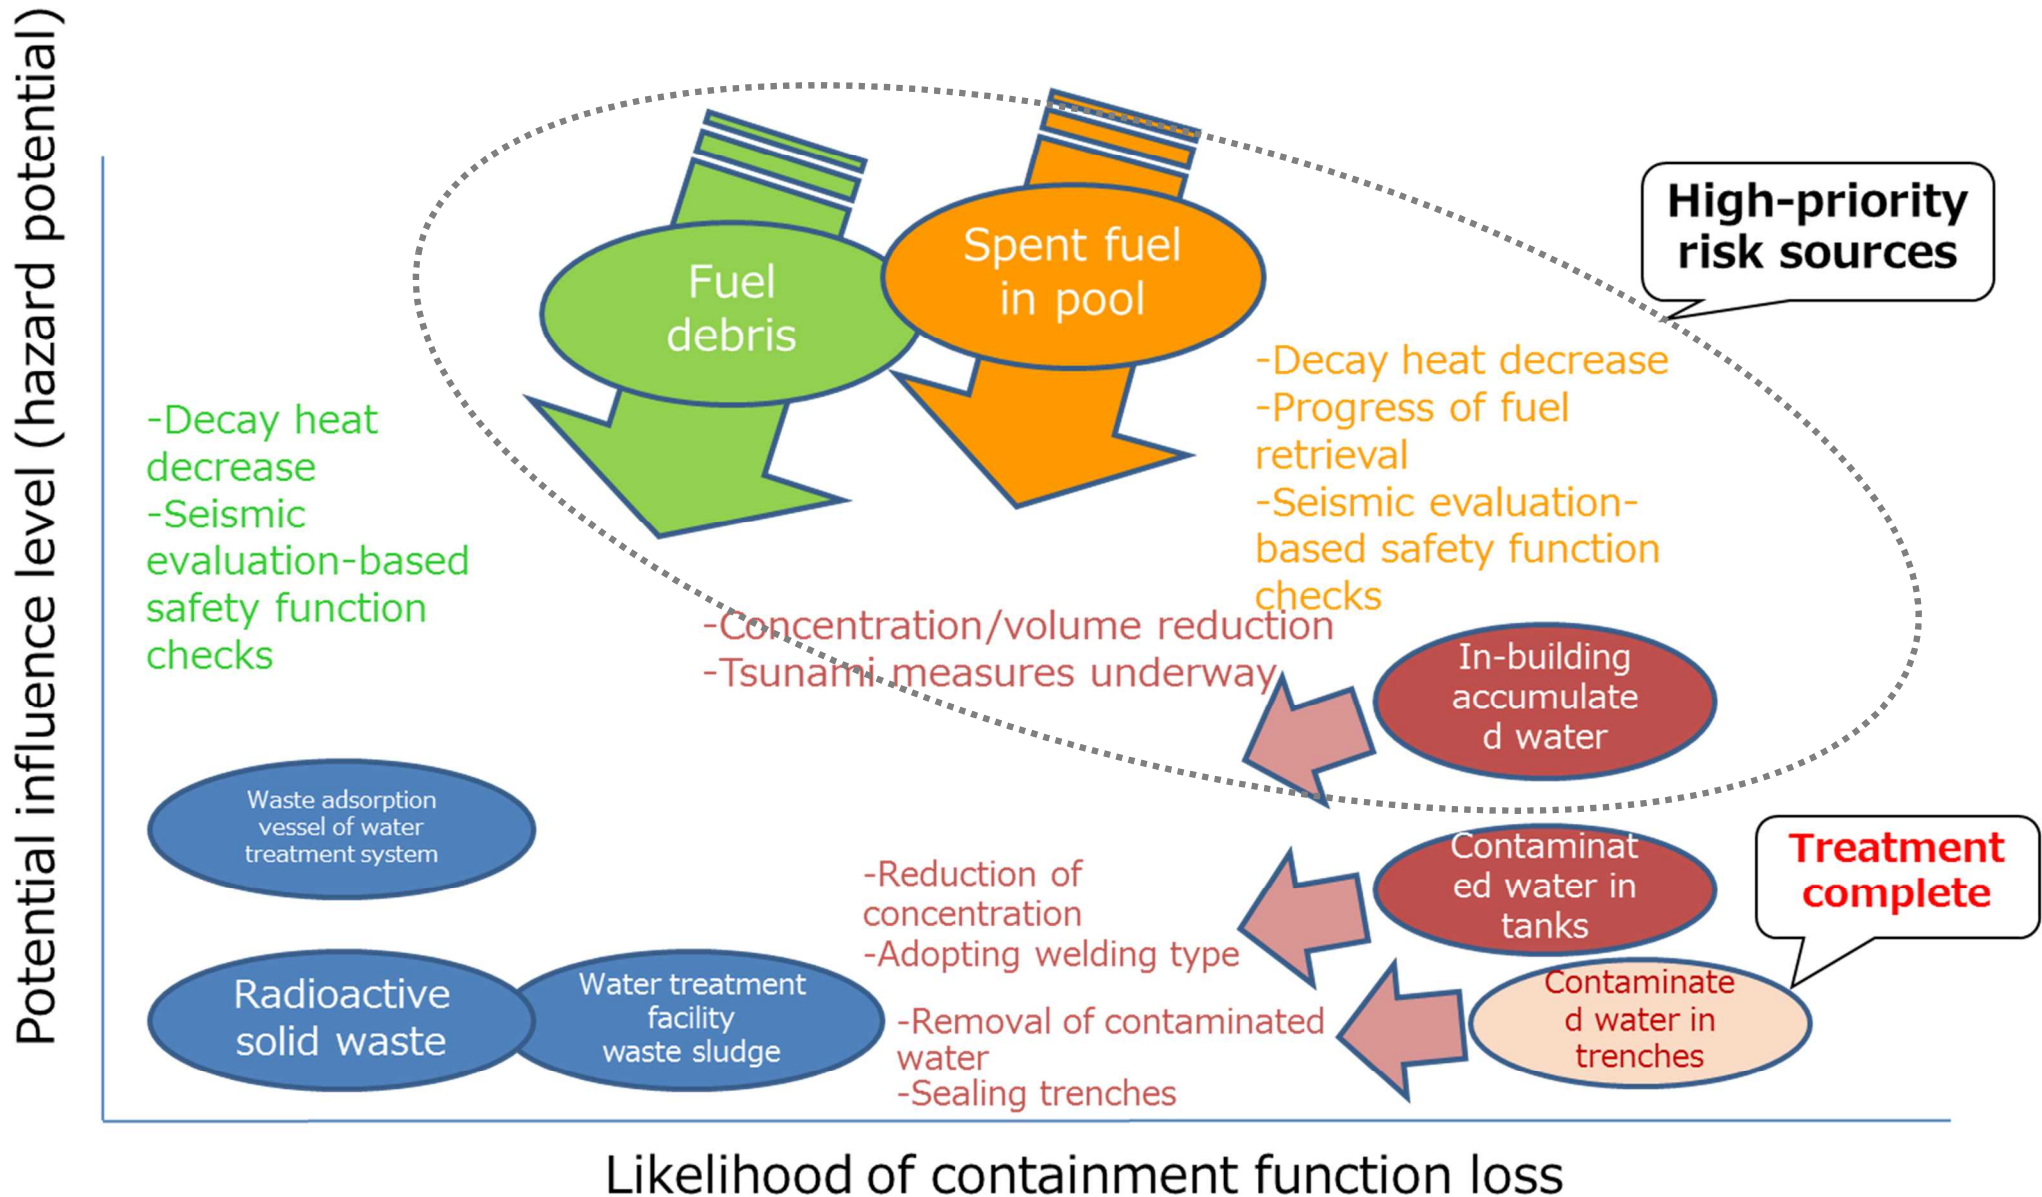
Potential influence level (hazard potential)

Fuel debris

Spent fuel in pool

High-priority risk sources

-Decay heat decrease
-Seismic evaluation-based safety function checks

-Decay heat decrease
-Progress of fuel retrieval
-Seismic evaluation-based safety function checks

-Concentration/volume reduction
-Tsunami measures underway

In-building accumulated water

Waste adsorption vessel of water treatment system

-Reduction of concentration
-Adopting welding type

Contaminated water in tanks

Treatment complete

Radioactive solid waste

Water treatment facility waste sludge

-Removal of contaminated water
-Sealing trenches

Contaminated water in trenches

Likelihood of containment function loss